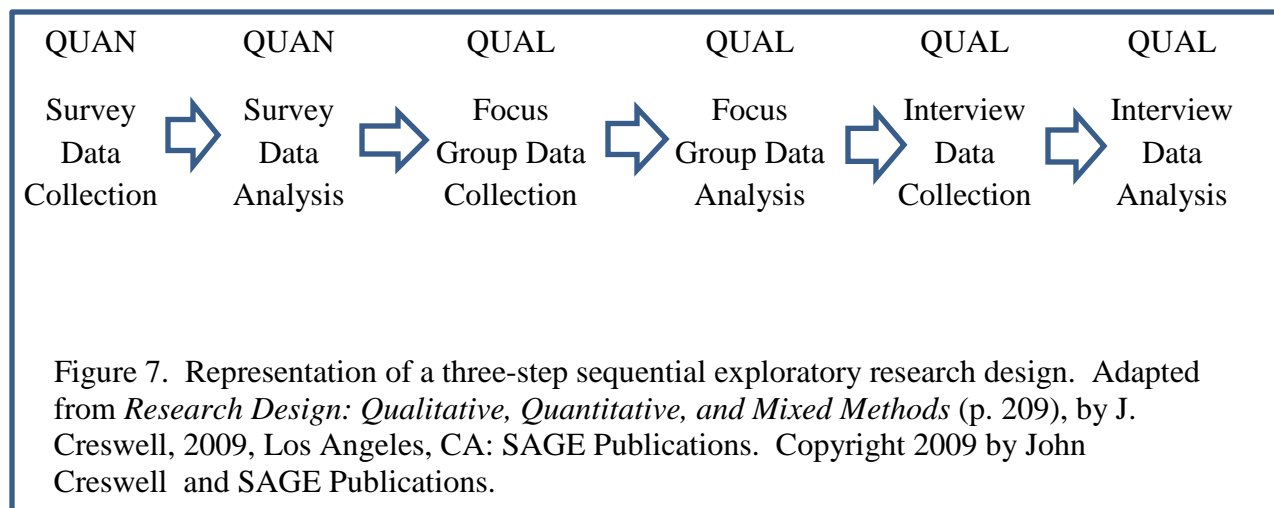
QUAN

Survey Data Collection

QUAN

Survey Data Analysis

QUAL

Focus Group Data Collection

QUAL

Focus Group Data Analysis

QUAL

Interview Data Collection

QUAL

Interview Data Analysis

Figure 7. Representation of a three-step sequential exploratory research design. Adapted from *Research Design: Qualitative, Quantitative, and Mixed Methods* (p. 209), by J. Creswell, 2009, Los Angeles, CA: SAGE Publications. Copyright 2009 by John Creswell and SAGE Publications.